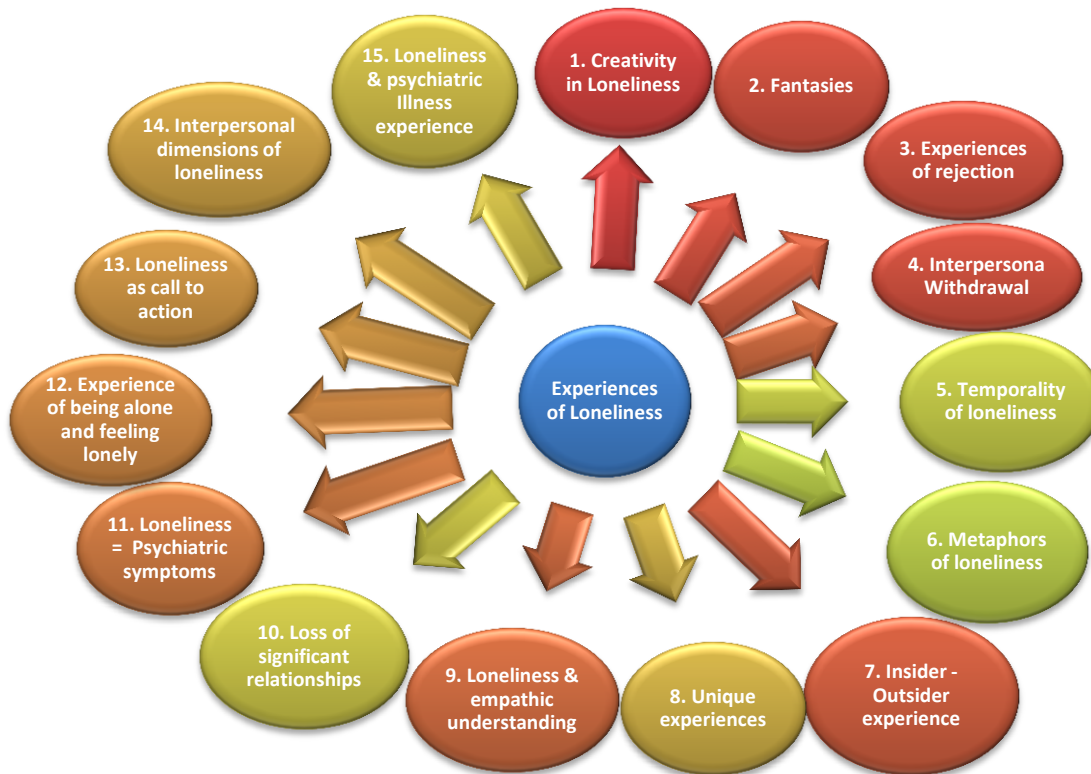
Experiences of Loneliness

1. Creativity in Loneliness

2. Fantasies

3. Experiences of rejection

4. Interpersona Withdrawal

5. Temporality of loneliness

6. Metaphors of loneliness

7. Insider - Outsider experience

8. Unique experiences

9. Loneliness & empathic understanding

10. Loss of significant relationships

11. Loneliness = Psychiatric symptoms

12. Experience of being alone and feeling lonely

13. Loneliness as call to action

14. Interpersonal dimensions of loneliness

15. Loneliness & psychiatric Illness experience